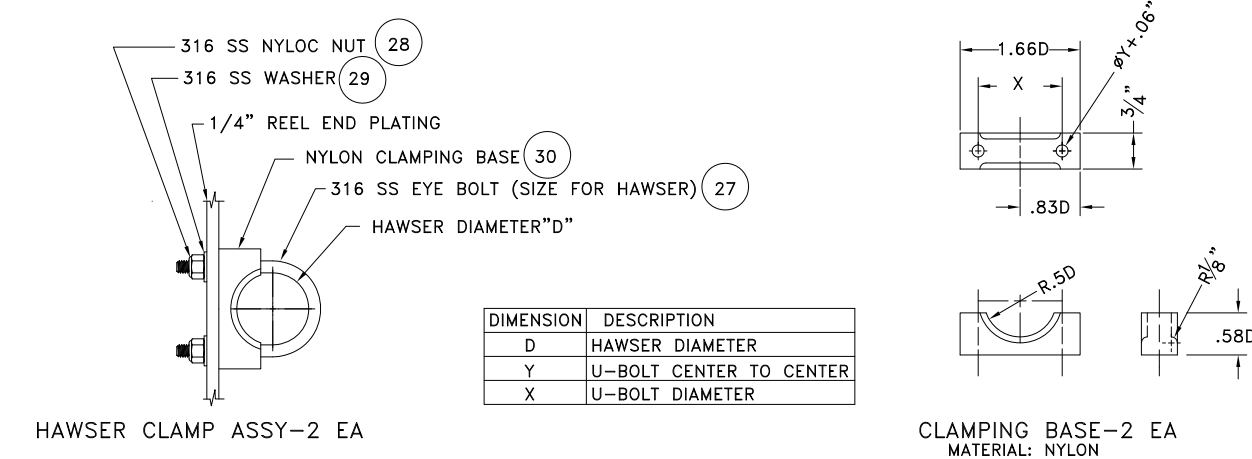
316 SS NYLOC NUT 28
316 SS WASHER 29
1/4" REEL END PLATING
NYLON CLAMPING BASE 30
316 SS EYE BOLT (SIZE FOR HAWSER) 27
HAWSER DIAMETER"D"

HAWSER CLAMP ASSY-2 EA

| DIMENSION | DESCRIPTION |
|---|---|
| D | HAWSER DIAMETER |
| Y | U-BOLT CENTER TO CENTER |
| X | U-BOLT DIAMETER |

1.66D
X
øY+.06"
$\frac{3}{4}$"
.83D
R.5D
R$\frac{1}{8}$"
.58D

CLAMPING BASE-2 EA
MATERIAL: NYLON